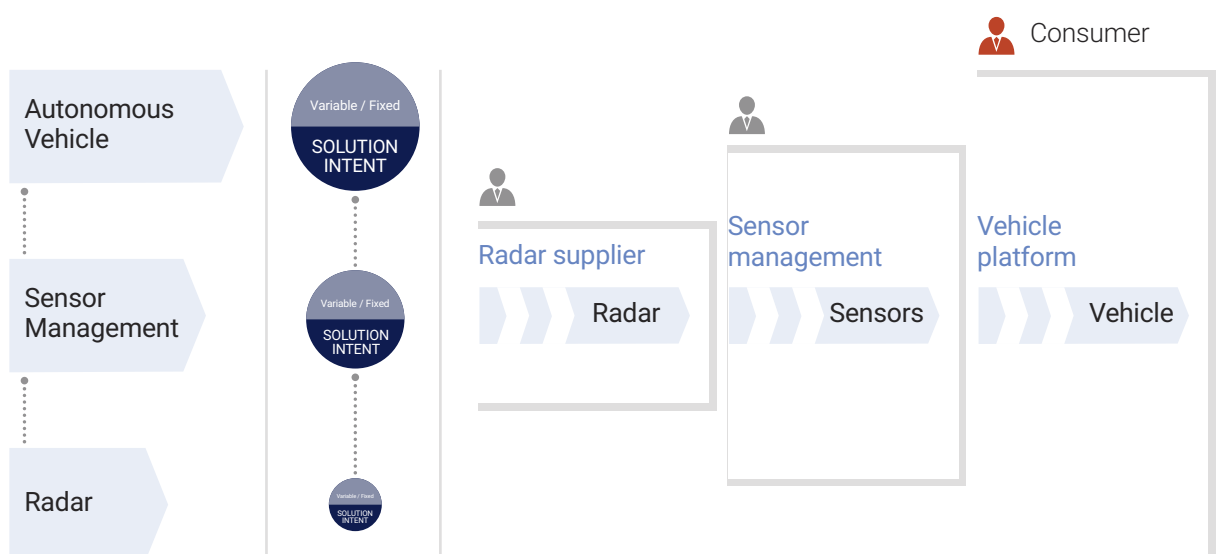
Consumer

Autonomous Vehicle

Sensor Management

Radar

Variable / Fixed
SOLUTION INTENT

Variable / Fixed
SOLUTION INTENT

Variable / Fixed
SOLUTION INTENT

Radar supplier

Radar

Sensor management

Sensors

Vehicle platform

Vehicle